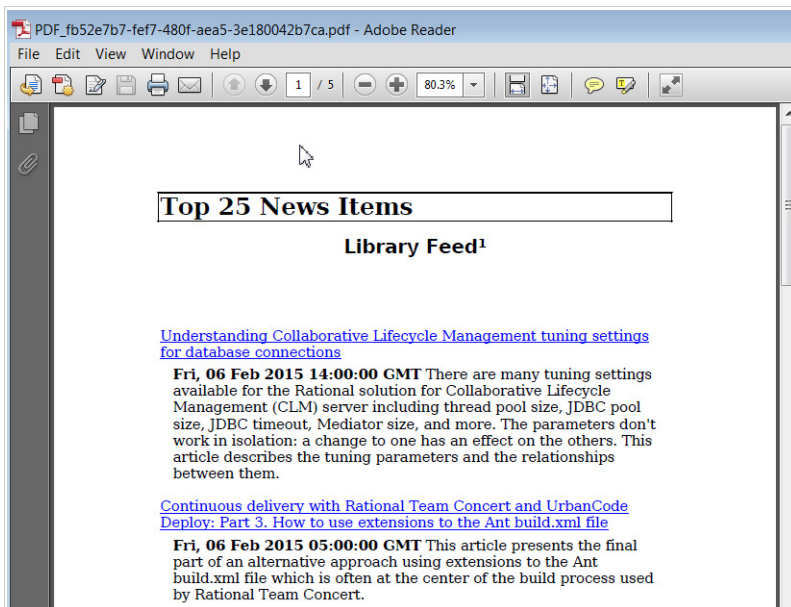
PDF_fb52e7b7-fef7-480f-aea5-3e180042b7ca.pdf - Adobe Reader

File Edit View Window Help

1 / 5 80.3%

Top 25 News Items

Library Feed¹

Understanding Collaborative Lifecycle Management tuning settings for database connections

**Fri, 06 Feb 2015 14:00:00 GMT** There are many tuning settings available for the Rational solution for Collaborative Lifecycle Management (CLM) server including thread pool size, JDBC pool size, JDBC timeout, Mediator size, and more. The parameters don't work in isolation: a change to one has an effect on the others. This article describes the tuning parameters and the relationships between them.

Continuous delivery with Rational Team Concert and UrbanCode Deploy: Part 3. How to use extensions to the Ant build.xml file

**Fri, 06 Feb 2015 05:00:00 GMT** This article presents the final part of an alternative approach using extensions to the Ant build.xml file which is often at the center of the build process used by Rational Team Concert.